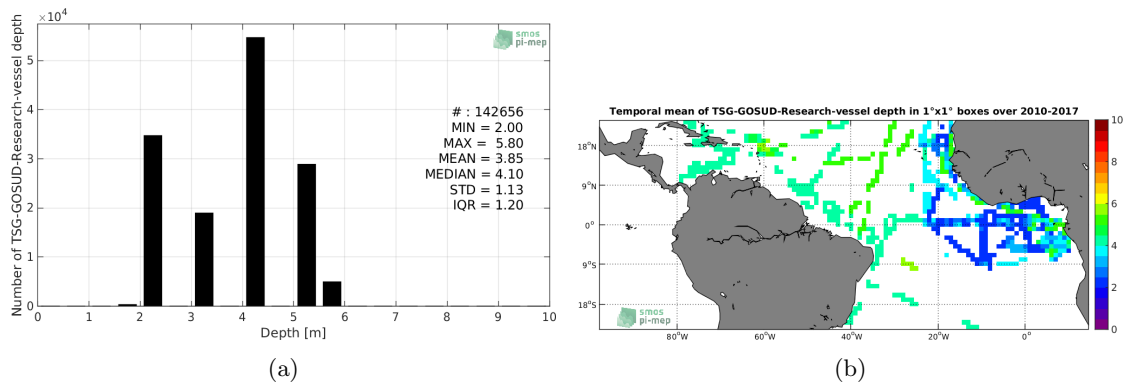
$\times10^4$

smos pi-mep

Number of TSG-GOSUD-Research-vessel depth

5
4
3
2
1
0

0 1 2 3 4 5 6 7 8 9 10

Depth [m]

# : 142656
MIN = 2.00
MAX = 5.80
MEAN = 3.85
MEDIAN = 4.10
STD = 1.13
IQR = 1.20

(a)

Temporal mean of TSG-GOSUD-Research-vessel depth in 1°x1° boxes over 2010-2017

18°N
9°N
0°
9°S
18°S

80°W 60°W 40°W 20°W 0°

smos pi-mep

10
8
6
4
2
0

(b)